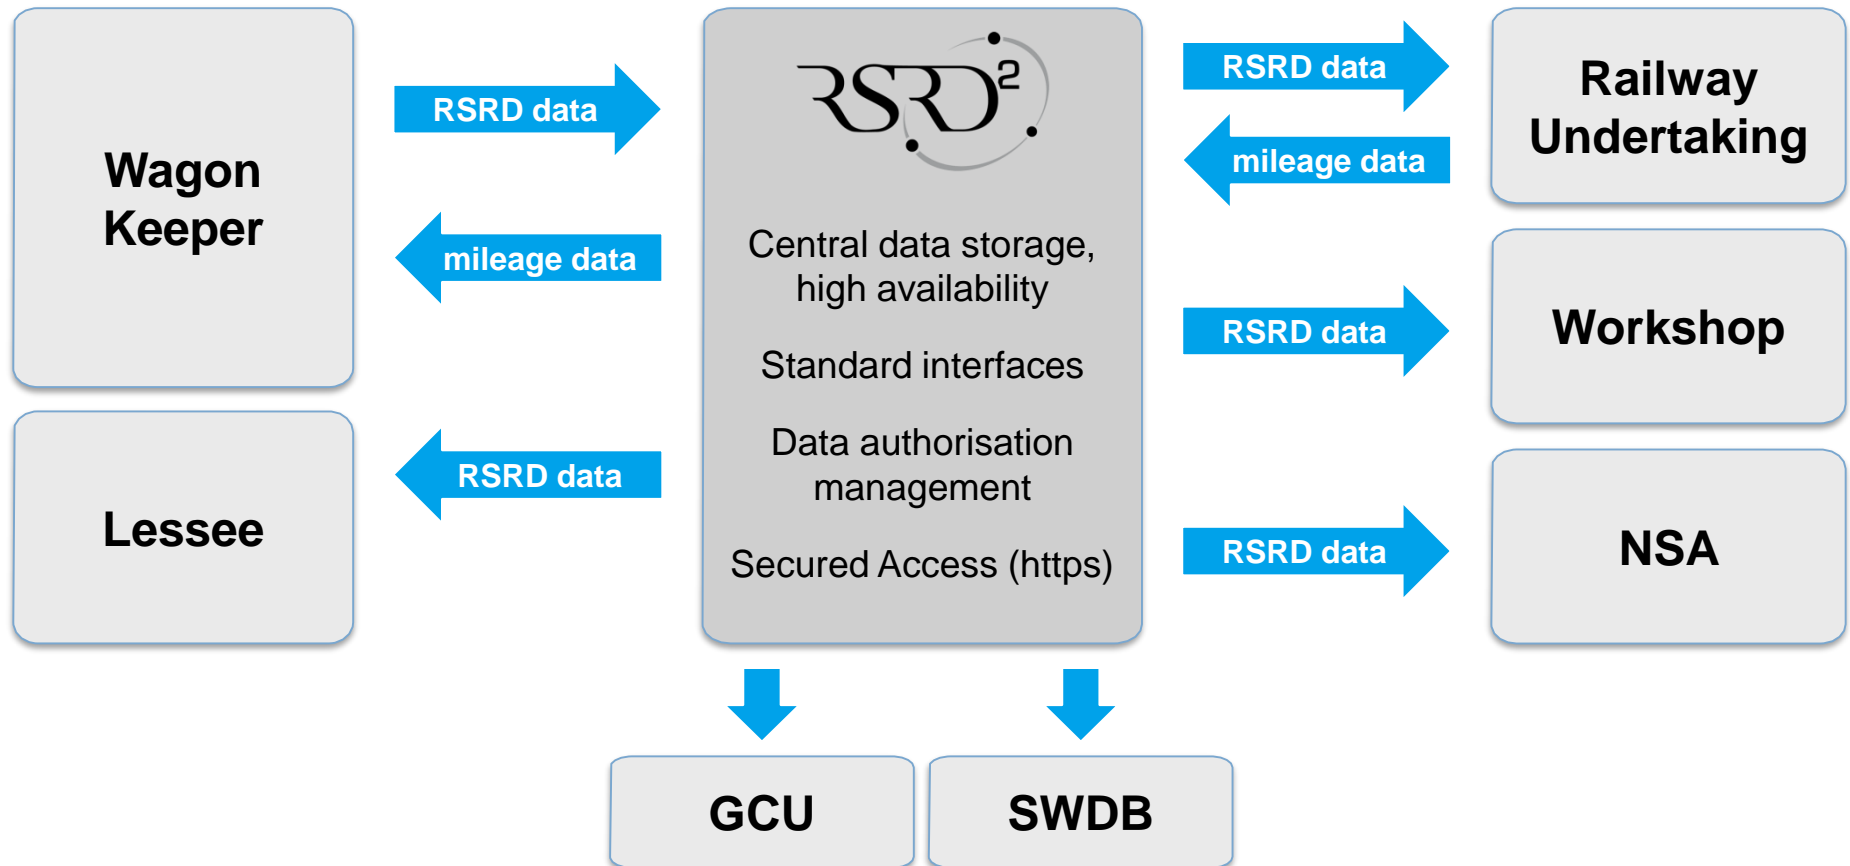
Wagon Keeper

RSRD data

mileage data

Lessee

RSRD data

$RSRD^2$

Central data storage, high availability

Standard interfaces

Data authorisation management

Secured Access (https)

RSRD data

mileage data

Railway Undertaking

RSRD data

Workshop

RSRD data

NSA

GCU

SWDB